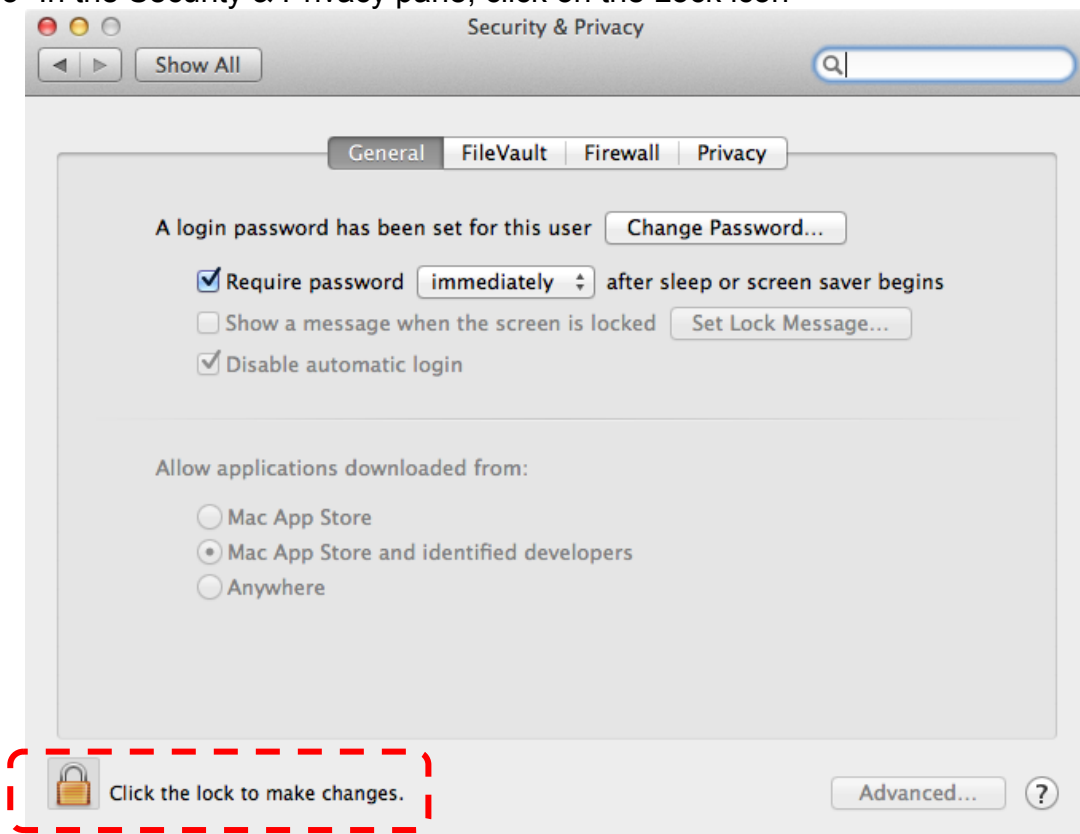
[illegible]

Security & Privacy

Show All

General | FileVault | Firewall | Privacy

A login password has been set for this user Change Password...

Require password immediately after sleep or screen saver begins

Show a message when the screen is locked Set Lock Message...

Disable automatic login

Allow applications downloaded from:

Mac App Store

Mac App Store and identified developers

Anywhere

Click the lock to make changes.

Advanced...

?